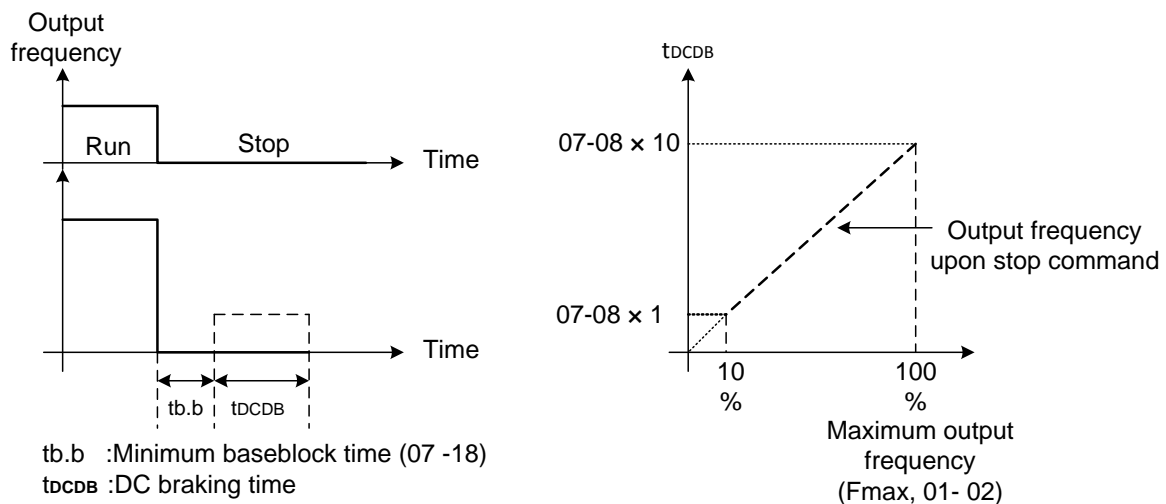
Output frequency

Run

Stop

Time

Time

tb.b

tDCDB

tb.b :Minimum baseblock time (07 -18)

tDCDB :DC braking time

tDCDB

07-08 × 10

Output frequency upon stop command

07-08 × 1

10 %

100 %

Maximum output frequency (Fmax, 01- 02)